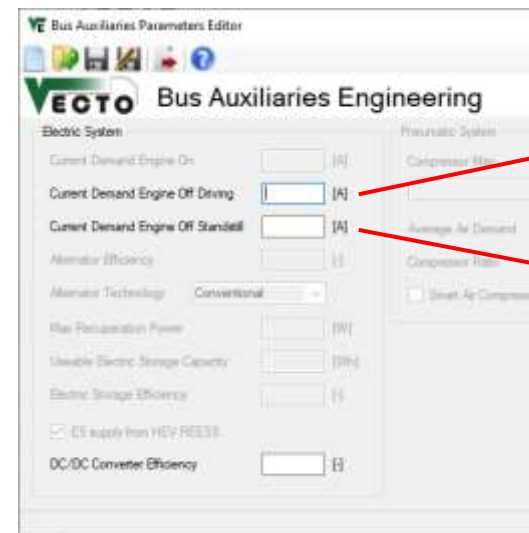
Bus Auxiliaries Parameters Editor

VECTO Bus Auxiliaries Engineering

Electric System

Current Demand Engine On [A]

Current Demand Engine Off Driving [A]

Current Demand Engine Off Standstill [A]

Alternator Efficiency [-]

Alternator Technology Conventional

Max Recuperation Power [W]

Useable Electric Storage Capacity [Wh]

Electric Storage Efficiency [-]

ES supply from HEV REESS

DC/DC Converter Efficiency [-]

Pneumatic System

Compressor Map

Average Air Demand

Compressor Ratio

Smart Air Compressor